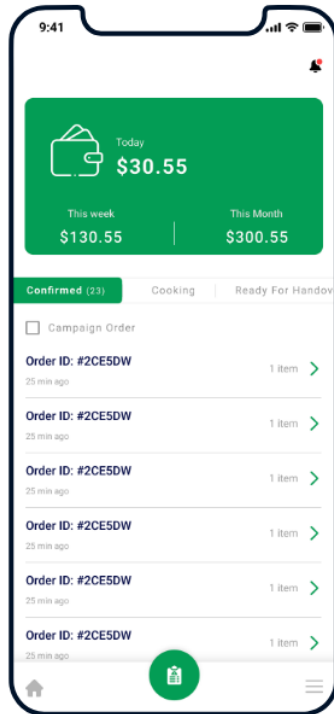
9:41

Today
$30.55

This week
$130.55

This Month
$300.55

Confirmed (23)
Cooking
Ready For Handov

Campaign Order

Order ID: #2CE5DW
25 min ago
1 item

Order ID: #2CE5DW
25 min ago
1 item

Order ID: #2CE5DW
25 min ago
1 item

Order ID: #2CE5DW
25 min ago
1 item

Order ID: #2CE5DW
25 min ago
1 item

Order ID: #2CE5DW
25 min ago
1 item